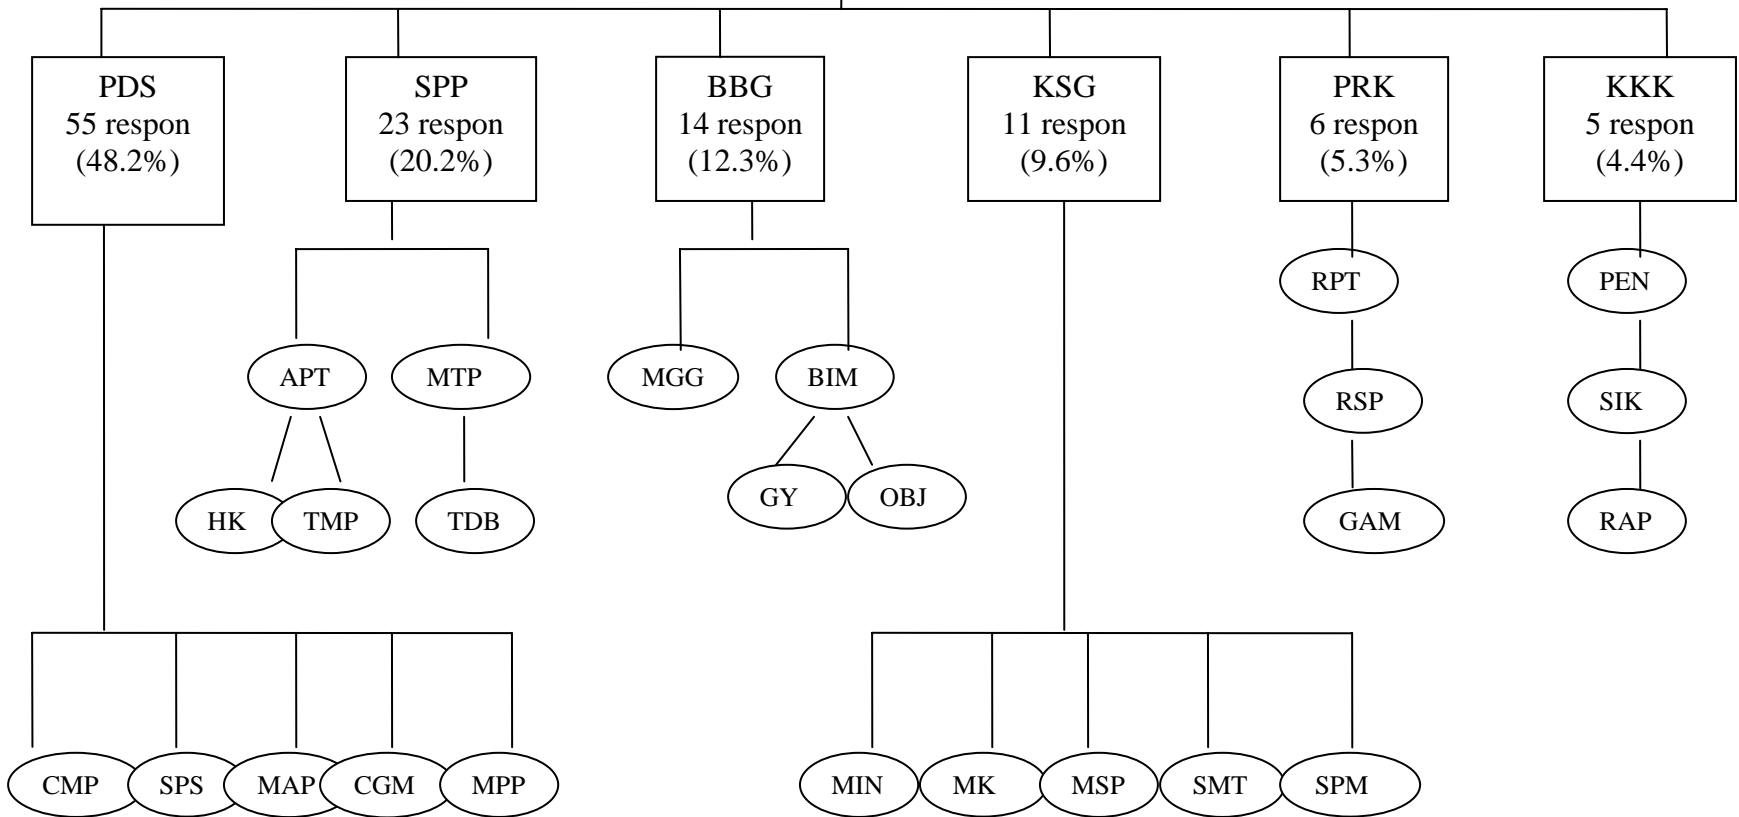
PDS
55 respon
(48.2%)

SPP
23 respon
(20.2%)

BBG
14 respon
(12.3%)

KSG
11 respon
(9.6%)

PRK
6 respon
(5.3%)

KKK
5 respon
(4.4%)

APT
MTP
HK
TMP
TDB

MGG
BIM
GY
OBJ

RPT
RSP
GAM

PEN
SIK
RAP

CMP
SPS
MAP
CGM
MPP

MIN
MK
MSP
SMT
SPM